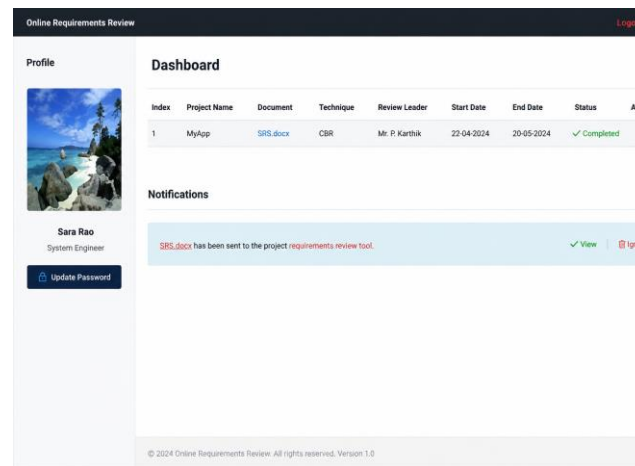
Online Requirements Review

Log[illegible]

Profile

Sara Rao
System Engineer

Update Password

Dashboard

| Index | Project Name | Document | Technique | Review Leader | Start Date | End Date | Status | A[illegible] |
|---|---|---|---|---|---|---|---|---|
| 1 | MyApp | SRS.docx | CBR | Mr. P. Karthik | 22-04-2024 | 20-05-2024 | ✓ Completed | |

Notifications

SRS.docx has been sent to the project requirements review tool.

✓ View | Ig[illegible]

© 2024 Online Requirements Review. All rights reserved. Version 1.0